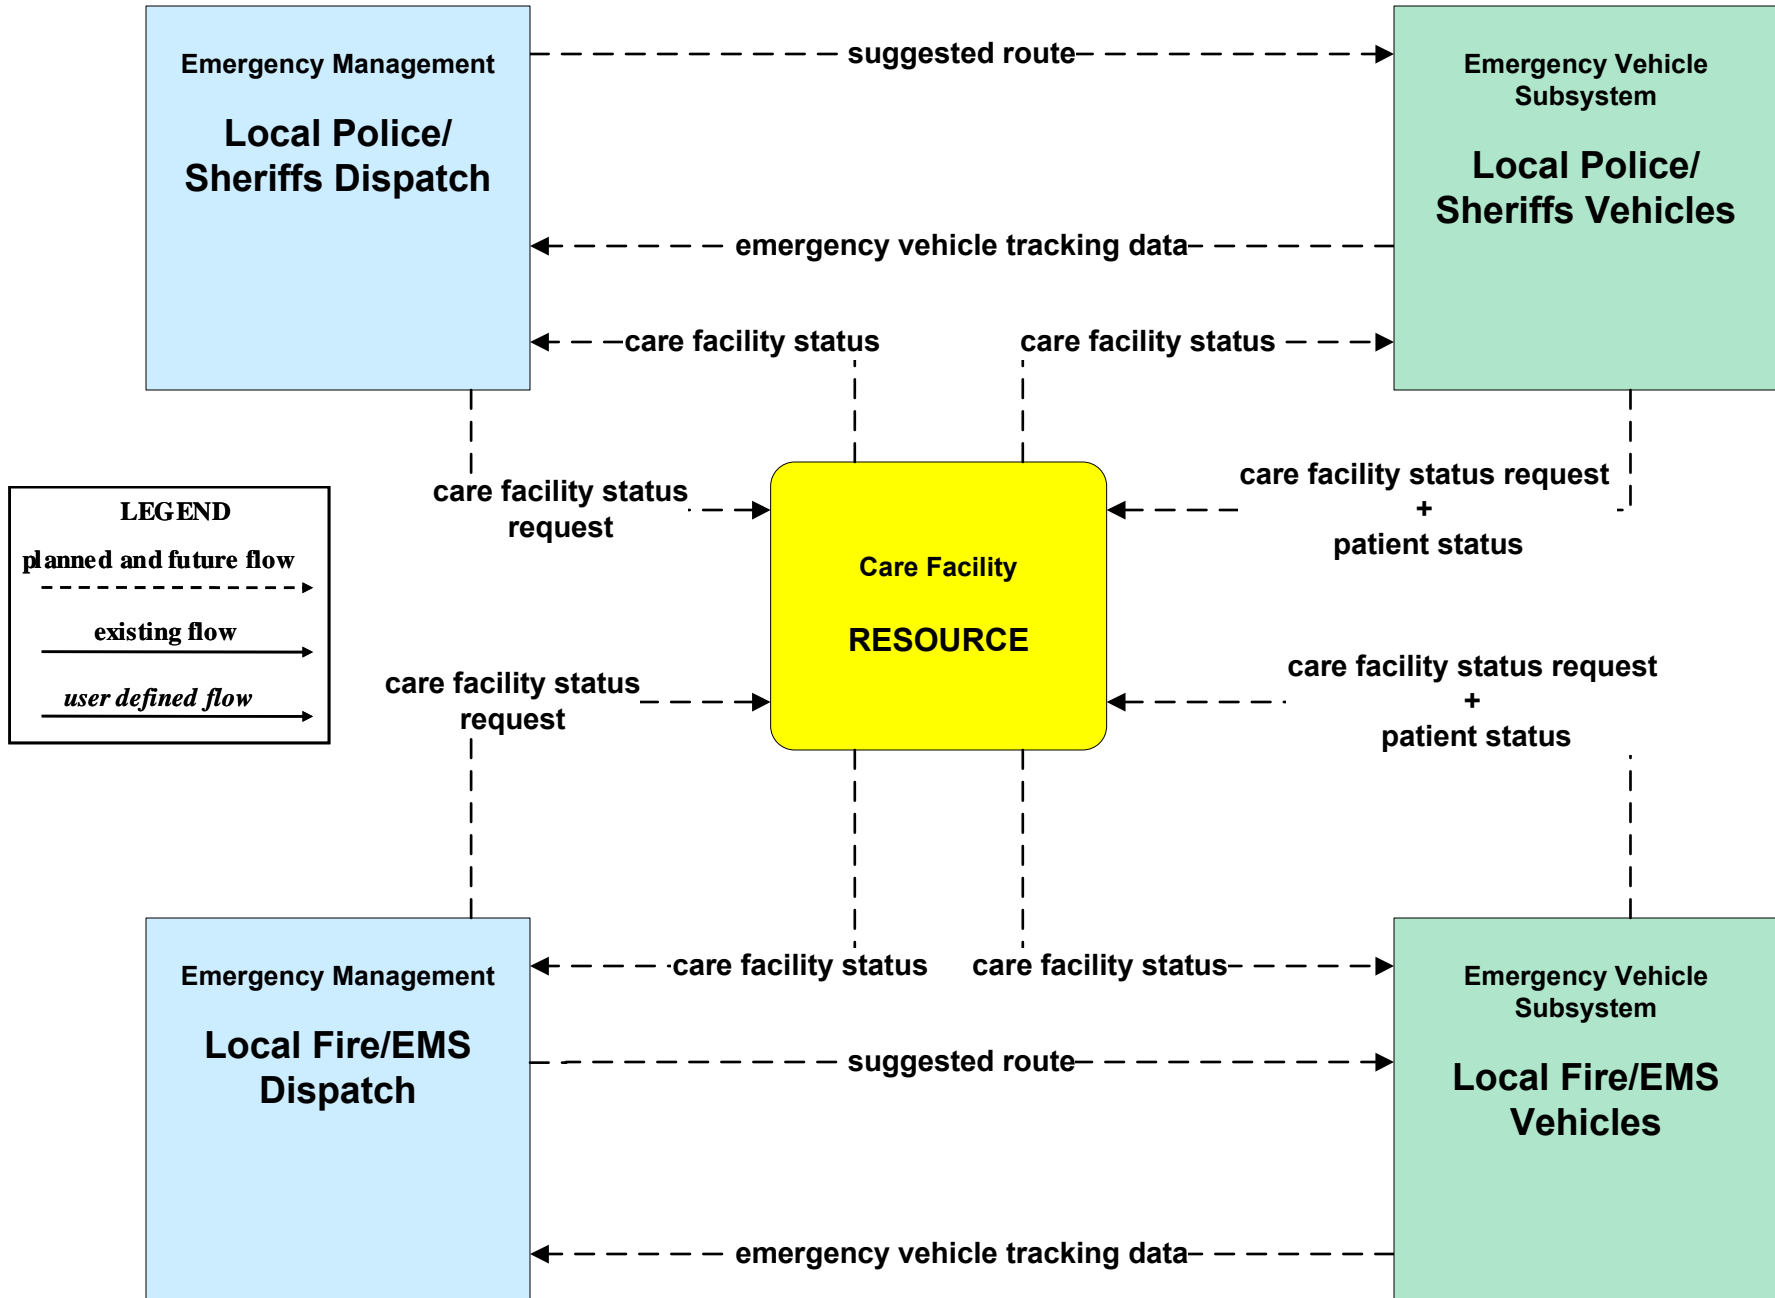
Emergency Management

Local Police/ Sheriffs Dispatch

suggested route

Emergency Vehicle Subsystem

Local Police/ Sheriffs Vehicles

emergency vehicle tracking data

care facility status

care facility status

LEGEND

planned and future flow

existing flow

user defined flow

care facility status request

care facility status request + patient status

Care Facility

RESOURCE

care facility status request

care facility status request + patient status

care facility status

care facility status

Emergency Management

Local Fire/EMS Dispatch

suggested route

Emergency Vehicle Subsystem

Local Fire/EMS Vehicles

emergency vehicle tracking data